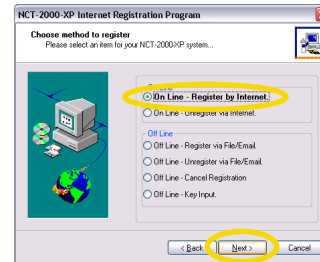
NCT-2000-XP Internet Registration Program

Choose method to register
Please select an item for your NCT-2000-XP system...

On Line - Register by Internet.
On Line - Unregister via Internet.

Off Line
Off Line - Register via File/Email.
Off Line - Unregister via File/Email.
Off Line - Cancel Registration
Off Line - Key Input.

< Back
Next >
Cancel